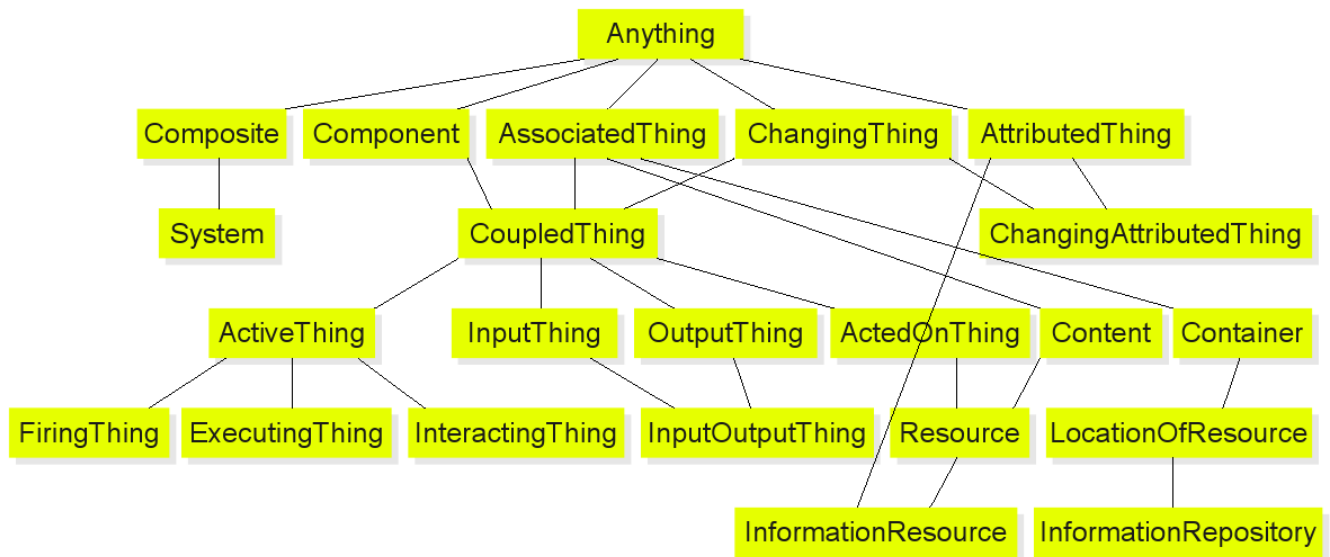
Anything

Composite

Component

AssociatedThing

ChangingThing

AttributedThing

System

CoupledThing

ChangingAttributedThing

ActiveThing

InputThing

OutputThing

ActedOnThing

Content

Container

FiringThing

ExecutingThing

InteractingThing

InputOutputThing

Resource

LocationOfResource

InformationResource

InformationRepository